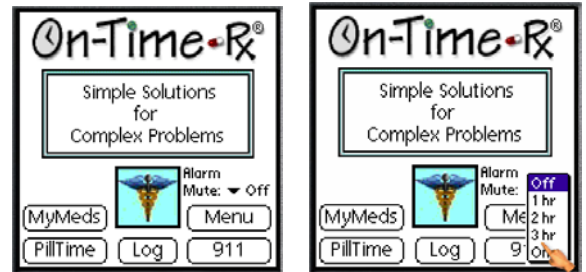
On-Time-Rx®

Simple Solutions for Complex Problems

Alarm Mute: ▼ Off

MyMeds
Menu
PillTime
Log
911

On-Time-Rx®

Simple Solutions for Complex Problems

Alarm Mute:

Off
1 hr
2 hr
3 hr
On

MyMeds
Me
PillTime
Log
91